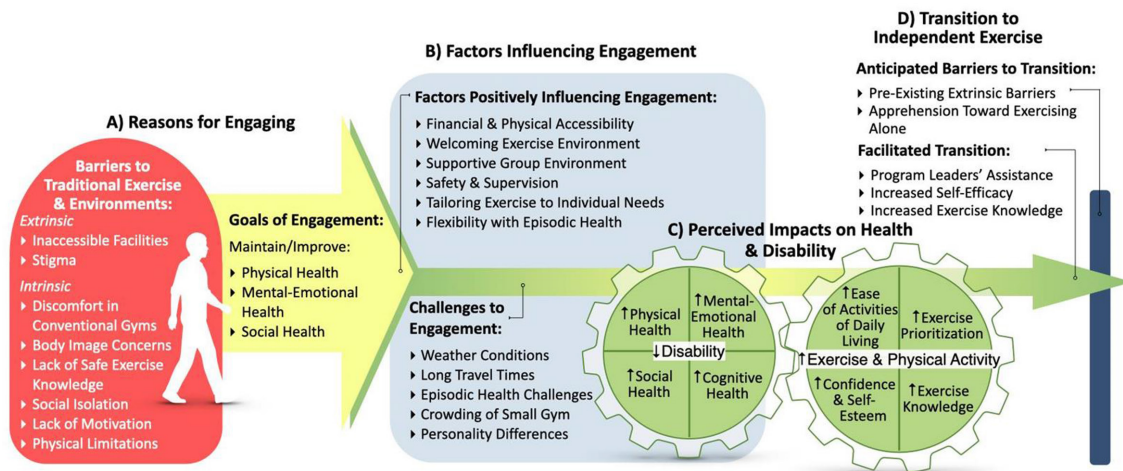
D) Transition to Independent Exercise

Anticipated Barriers to Transition:
▸ Pre-Existing Extrinsic Barriers
▸ Apprehension Toward Exercising Alone

Facilitated Transition:
▸ Program Leaders' Assistance
▸ Increased Self-Efficacy
▸ Increased Exercise Knowledge

B) Factors Influencing Engagement

Factors Positively Influencing Engagement:
▸ Financial & Physical Accessibility
▸ Welcoming Exercise Environment
▸ Supportive Group Environment
▸ Safety & Supervision
▸ Tailoring Exercise to Individual Needs
▸ Flexibility with Episodic Health

A) Reasons for Engaging

Barriers to Traditional Exercise & Environments:
Extrinsic
▸ Inaccessible Facilities
▸ Stigma
Intrinsic
▸ Discomfort in Conventional Gyms
▸ Body Image Concerns
▸ Lack of Safe Exercise Knowledge
▸ Social Isolation
▸ Lack of Motivation
▸ Physical Limitations

Goals of Engagement:
Maintain/Improve:
▸ Physical Health
▸ Mental-Emotional Health
▸ Social Health

Challenges to Engagement:
▸ Weather Conditions
▸ Long Travel Times
▸ Episodic Health Challenges
▸ Crowding of Small Gym
▸ Personality Differences

C) Perceived Impacts on Health & Disability

↑Physical Health
↑Mental-Emotional Health
↓Disability
↑Social Health
↑Cognitive Health

↑Ease of Activities of Daily Living
↑Exercise Prioritization
↑Exercise & Physical Activity
↑Confidence & Self-Esteem
↑Exercise Knowledge